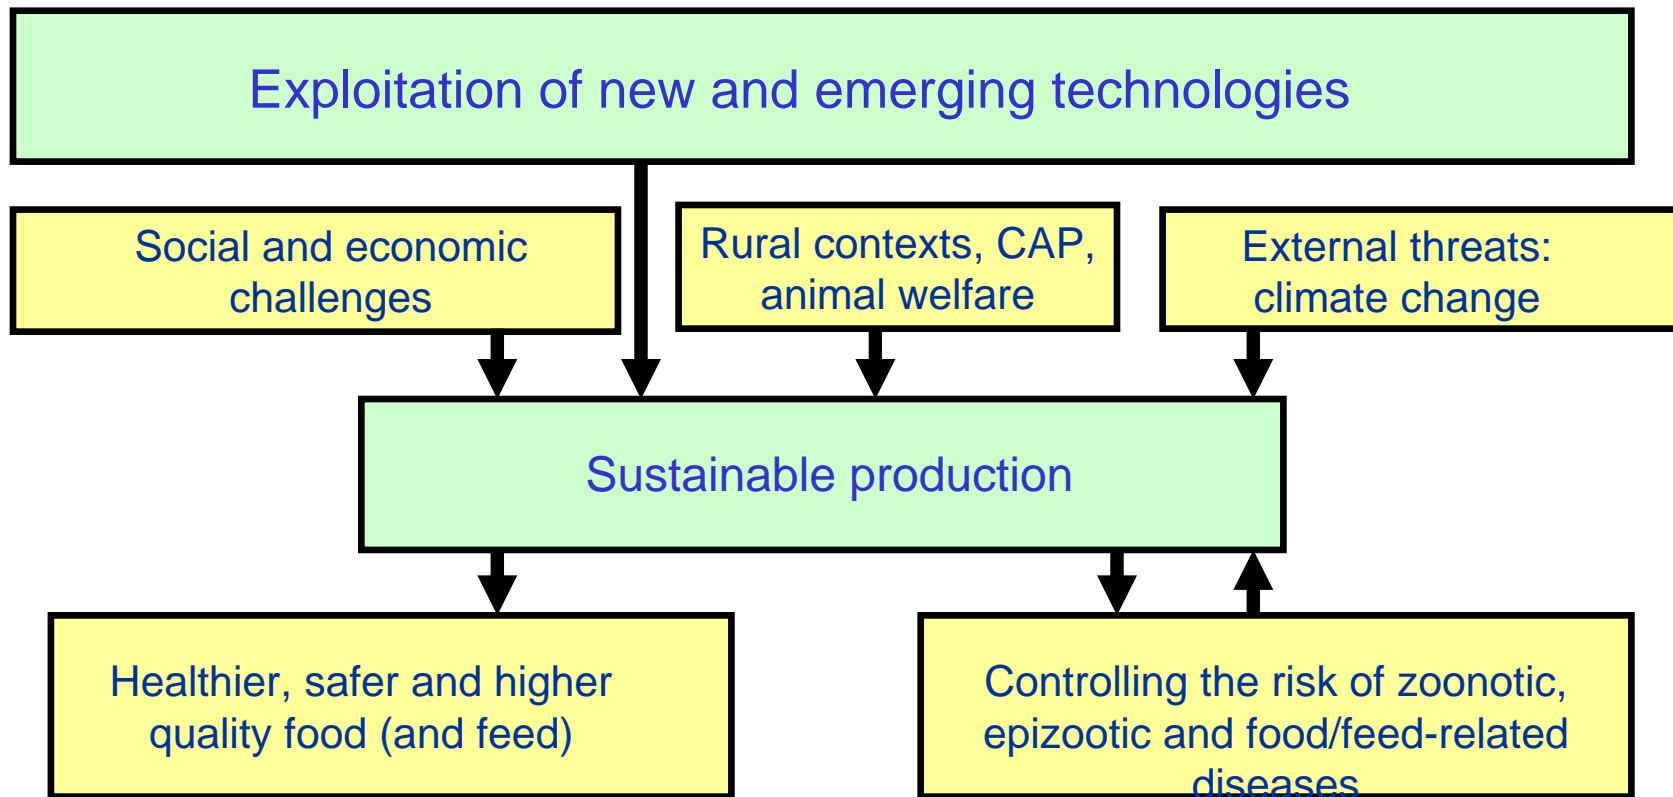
Exploitation of new and emerging technologies

Social and economic challenges

Rural contexts, CAP, animal welfare

External threats: climate change

Sustainable production

Healthier, safer and higher quality food (and feed)

Controlling the risk of zoonotic, epizootic and food/feed-related diseases